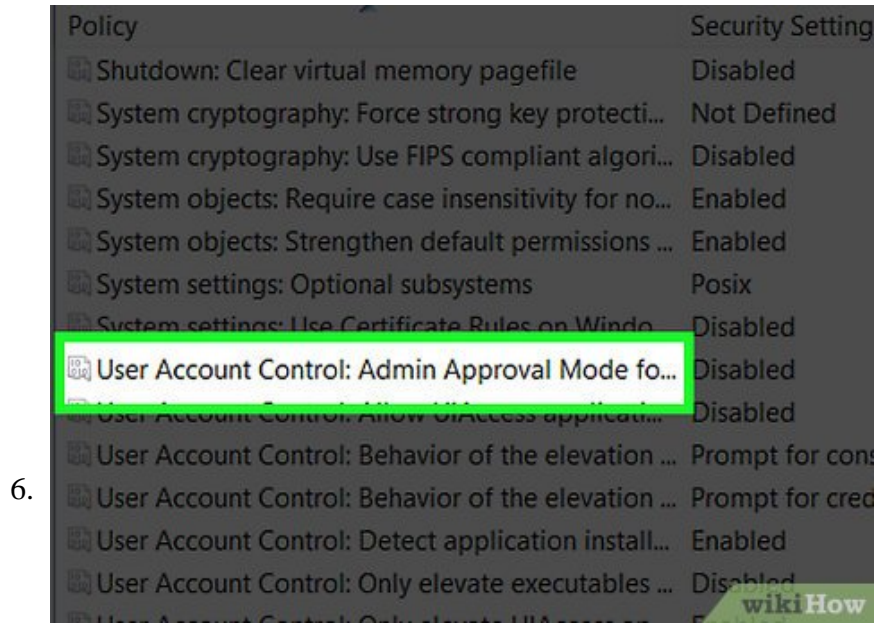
6.

| Policy | Security Setting |
|---|---|
| Shutdown: Clear virtual memory pagefile | Disabled |
| System cryptography: Force strong key protecti... | Not Defined |
| System cryptography: Use FIPS compliant algori... | Disabled |
| System objects: Require case insensitivity for no... | Enabled |
| System objects: Strengthen default permissions ... | Enabled |
| System settings: Optional subsystems | Posix |
| System settings: Use Certificate Rules on Windo... | Disabled |
| User Account Control: Admin Approval Mode fo... | Disabled |
| User Account Control: Allow UIAccess applicati... | Disabled |
| User Account Control: Behavior of the elevation ... | Prompt for cons |
| User Account Control: Behavior of the elevation ... | Prompt for cred |
| User Account Control: Detect application install... | Enabled |
| User Account Control: Only elevate executables ... | Disabled |
| User Account Control: Only elevate UIAccess ap... | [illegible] |

wikiHow